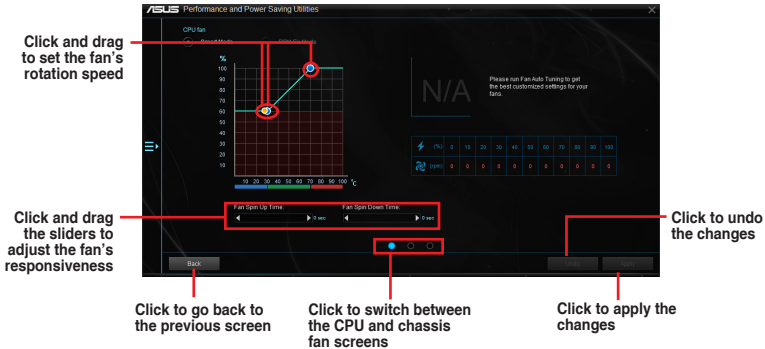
Performance and Power Saving Utilities

Click and drag to set the fan's rotation speed

CPU fan

Smart Mode

RPM Mode

%

100

90

80

70

60

50

40

30

20

10

10 20 30 40 50 60 70 80 90 100 °C

N/A

Please run Fan Auto Tuning to get the best customized settings for your fans.

| | (%) | 0 | 10 | 20 | 30 | 40 | 50 | 60 | 70 | 80 | 90 | 100 |
|---|---|---|---|---|---|---|---|---|---|---|---|---|
| | (rpm) | 0 | 0 | 0 | 0 | 0 | 0 | 0 | 0 | 0 | 0 | 0 |

Click and drag the sliders to adjust the fan's responsiveness

Fan Spin Up Time: 0 sec

Fan Spin Down Time: 0 sec

Click to undo the changes

Back

Undo

Apply

Click to go back to the previous screen

Click to switch between the CPU and chassis fan screens

Click to apply the changes